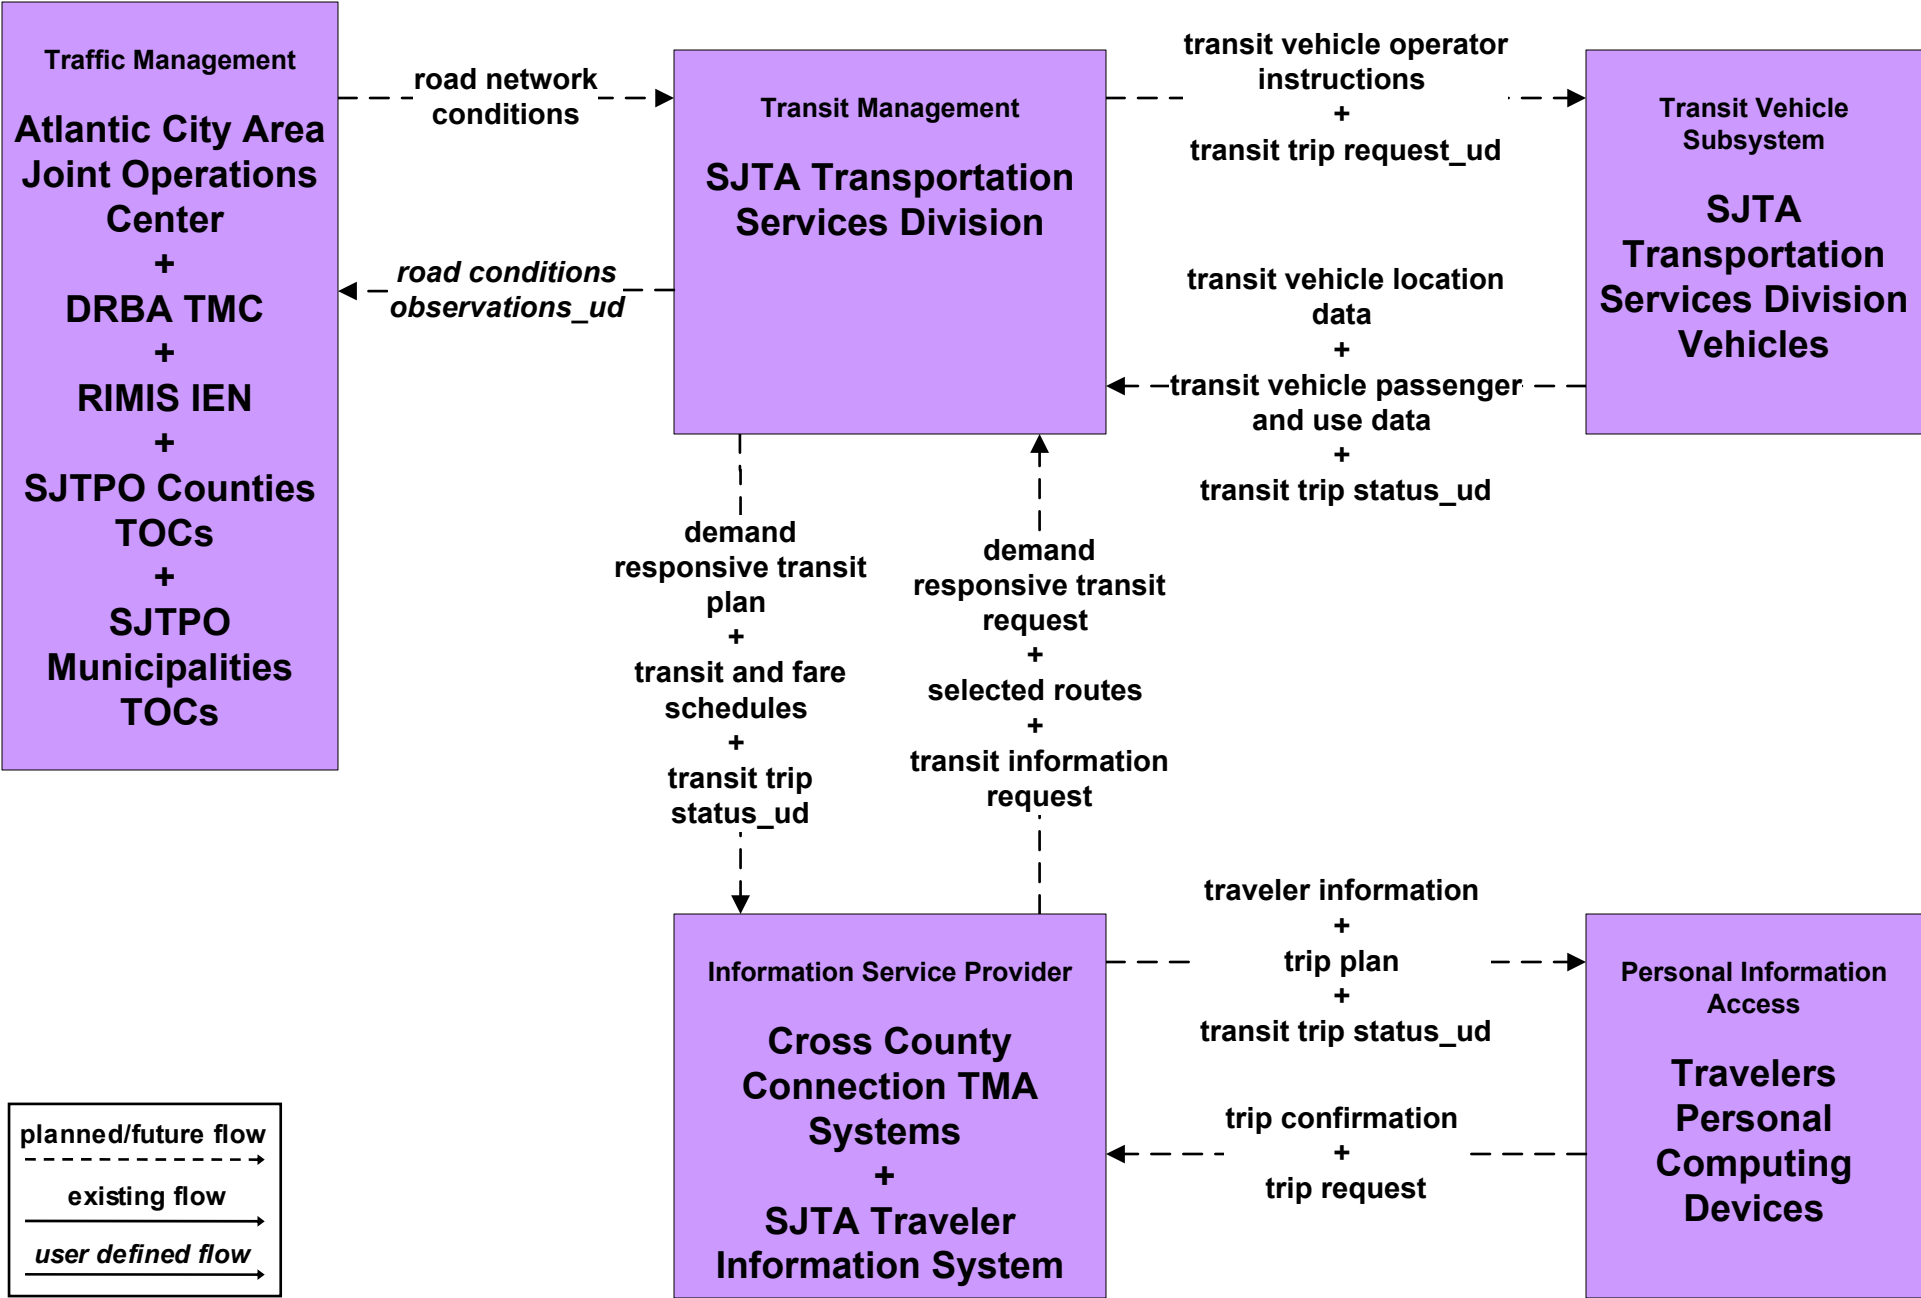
Traffic Management

Atlantic City Area Joint Operations Center
+
DRBA TMC
+
RIMIS IEN
+
SJTPO Counties TOCs
+
SJTPO Municipalities TOCs

road network conditions

road conditions observations_ud

Transit Management

SJTA Transportation Services Division

transit vehicle operator instructions
+
transit trip request_ud

Transit Vehicle Subsystem

SJTA Transportation Services Division Vehicles

transit vehicle location data
+
transit vehicle passenger and use data
+
transit trip status_ud

demand responsive transit plan
+
transit and fare schedules
+
transit trip status_ud

demand responsive transit request
+
selected routes
+
transit information request

traveler information
+
trip plan
+
transit trip status_ud

Information Service Provider

Cross County Connection TMA Systems
+
SJTA Traveler Information System

Personal Information Access

Travelers Personal Computing Devices

trip confirmation
+
trip request

planned/future flow
existing flow
user defined flow